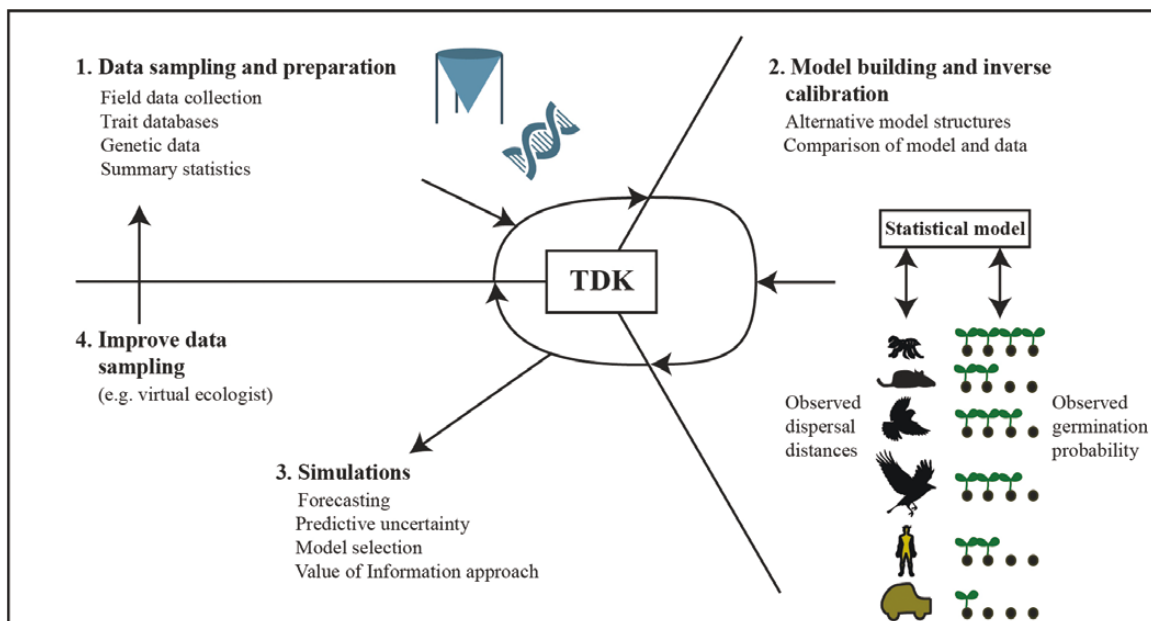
1. Data sampling and preparation
Field data collection
Trait databases
Genetic data
Summary statistics

2. Model building and inverse calibration
Alternative model structures
Comparison of model and data

TDK

Statistical model

4. Improve data sampling
(e.g. virtual ecologist)

Observed dispersal distances

Observed germination probability

3. Simulations
Forecasting
Predictive uncertainty
Model selection
Value of Information approach